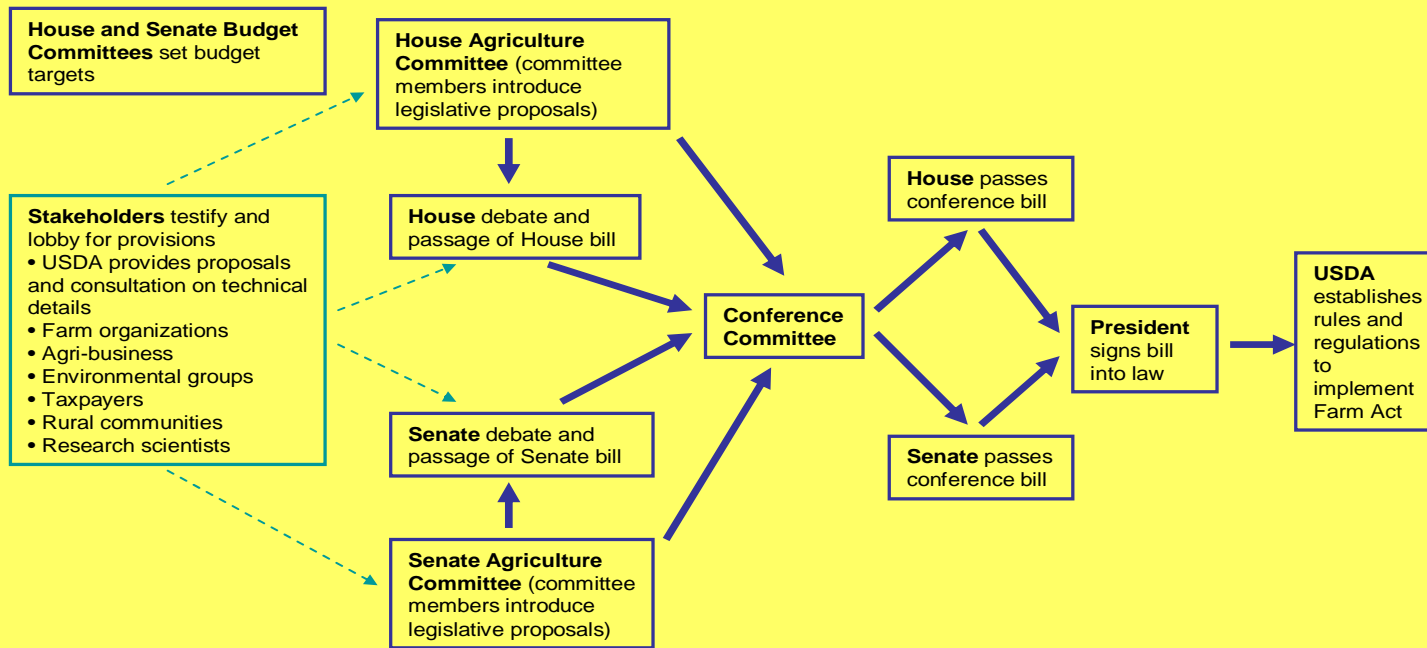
House and Senate Budget Committees set budget targets

House Agriculture Committee (committee members introduce legislative proposals)

Stakeholders testify and lobby for provisions
• USDA provides proposals and consultation on technical details
• Farm organizations
• Agri-business
• Environmental groups
• Taxpayers
• Rural communities
• Research scientists

House debate and passage of House bill

Senate debate and passage of Senate bill

Senate Agriculture Committee (committee members introduce legislative proposals)

Conference Committee

House passes conference bill

Senate passes conference bill

President signs bill into law

USDA establishes rules and regulations to implement Farm Act